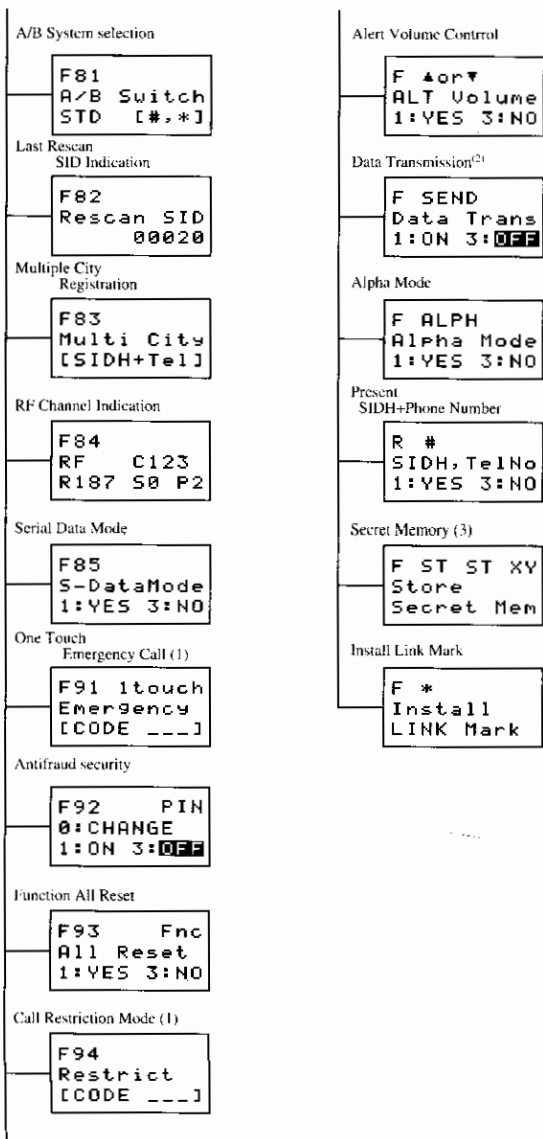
A/B System selection

F81
A/B Switch
STD [#,*]

Last Rescan
SID Indication

F82
Rescan SID
00020

Multiple City
Registration

F83
Multi City
[SIDH+Tel]

RF Channel Indication

F84
RF C123
R187 S0 P2

Serial Data Mode

F85
S-DataMode
1:YES 3:NO

One Touch
Emergency Call (1)

F91 1touch
Emergency
[CODE ___]

Antifraud security

F92 PIN
0:CHANGE
1:ON 3:OFF

Function All Reset

F93 Fnc
All Reset
1:YES 3:NO

Call Restriction Mode (1)

F94
Restrict
[CODE ___]

Alert Volume Contrrol

F ▲or▼
ALT Volume
1:YES 3:NO

Data Transmission$^{(2)}$

F SEND
Data Trans
1:ON 3:OFF

Alpha Mode

F ALPH
Alpha Mode
1:YES 3:NO

Present
SIDH+Phone Number

R #
SIDH,TelNo
1:YES 3:NO

Secret Memory (3)

F ST ST XY
Store
Secret Mem

Install Link Mark

F *
Install
LINK Mark